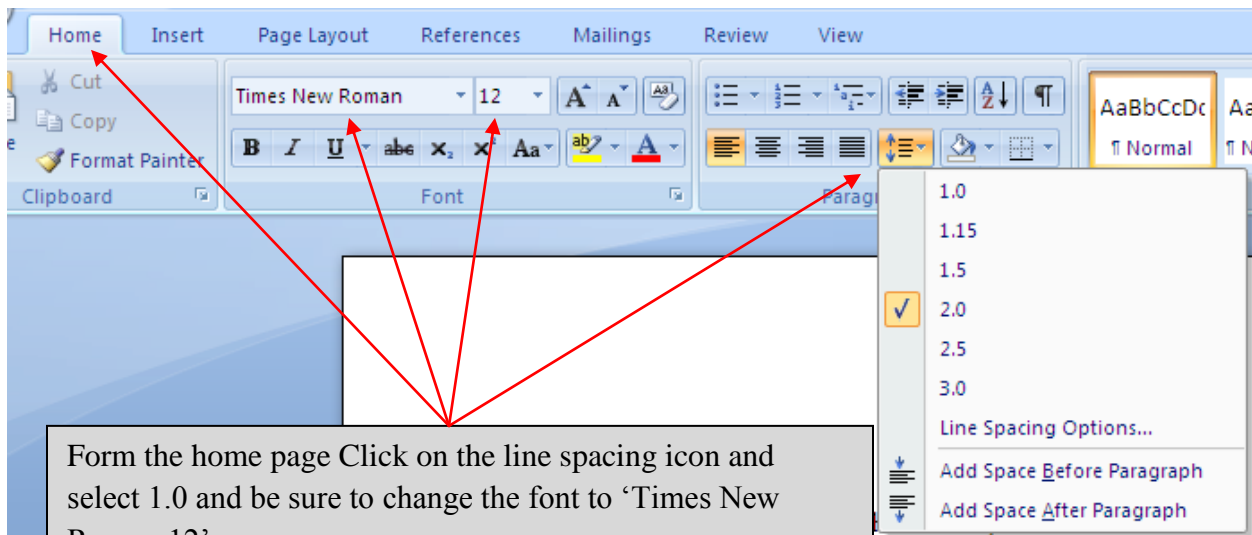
Home Insert Page Layout References Mailings Review View

Cut
Copy
Format Painter
Clipboard

Times New Roman 12
B I U abe $x_2$ $x^2$ Aa A
Font

Parag

AaBbCcDc
¶ Normal
Aa
¶ N

1.0
1.15
1.5
2.0
2.5
3.0
Line Spacing Options...
Add Space Before Paragraph
Add Space After Paragraph

Form the home page Click on the line spacing icon and select 1.0 and be sure to change the font to ‘Times New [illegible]